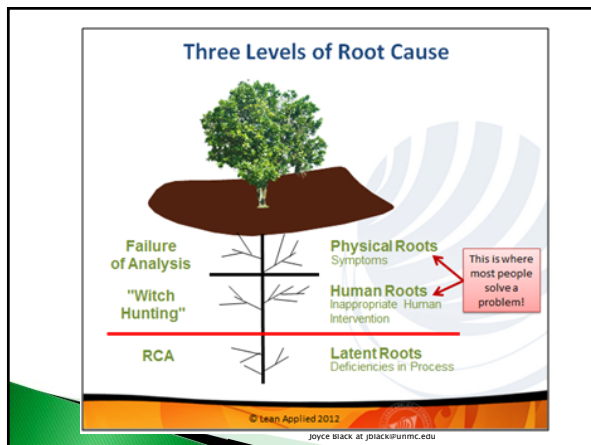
Three Levels of Root Cause

Failure of Analysis

"Witch Hunting"

RCA

Physical Roots
Symptoms

Human Roots
Inappropriate Human Intervention

Latent Roots
Deficiencies in Process

This is where most people solve a problem!

© Lean Applied 2012

Joyce Black at jblack@unmc.edu